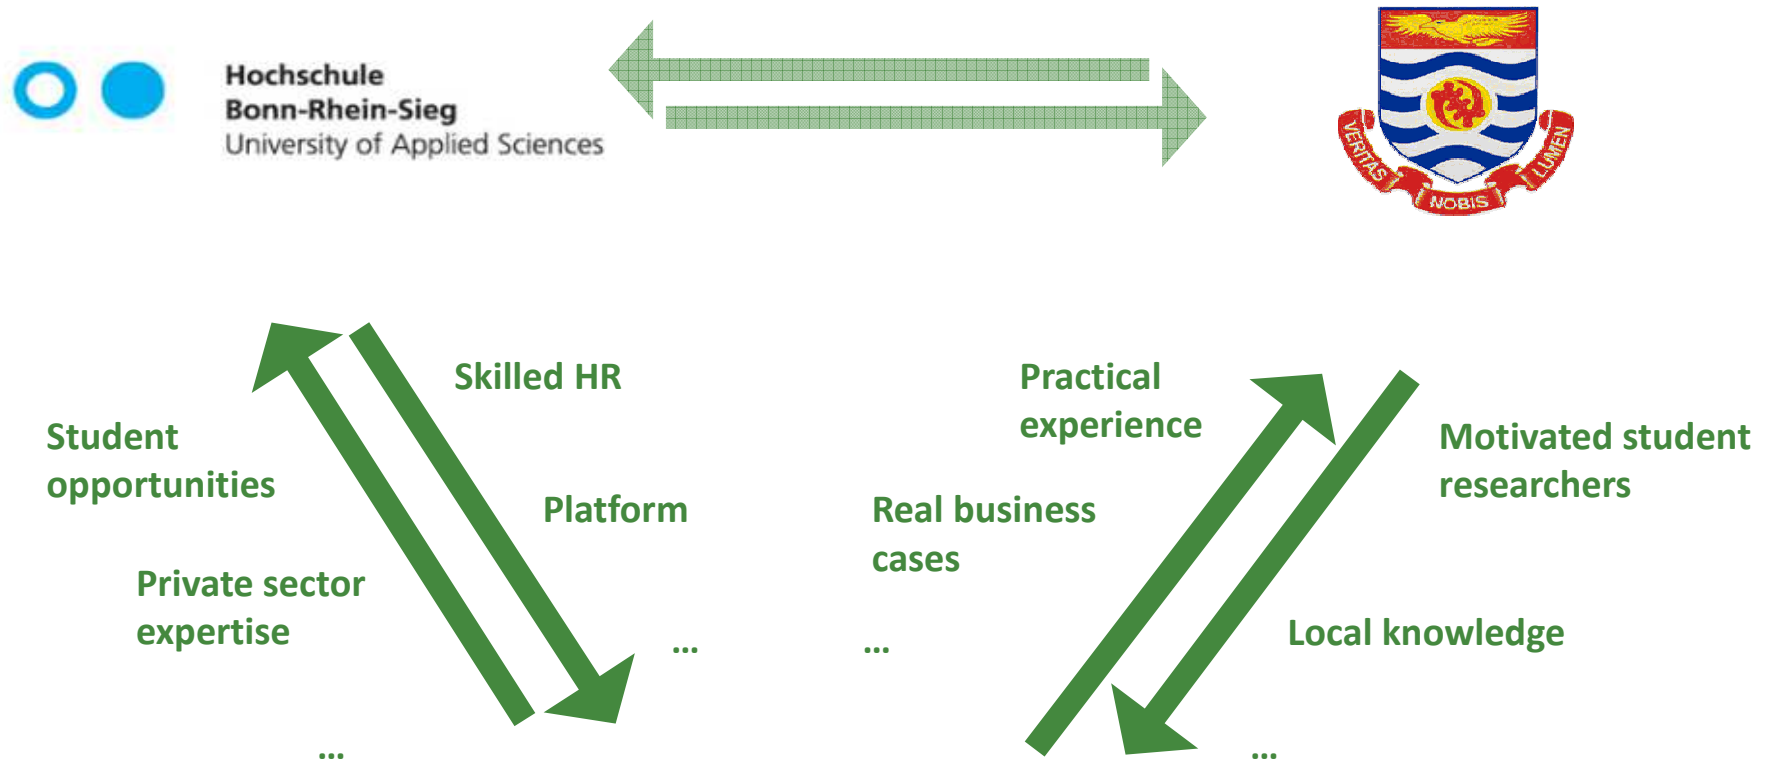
Hochschule
Bonn-Rhein-Sieg
University of Applied Sciences

VERITAS NOBIS LUMEN

Skilled HR

Student opportunities

Platform

Private sector expertise

...

...

Practical experience

Motivated student researchers

Real business cases

...

Local knowledge

...